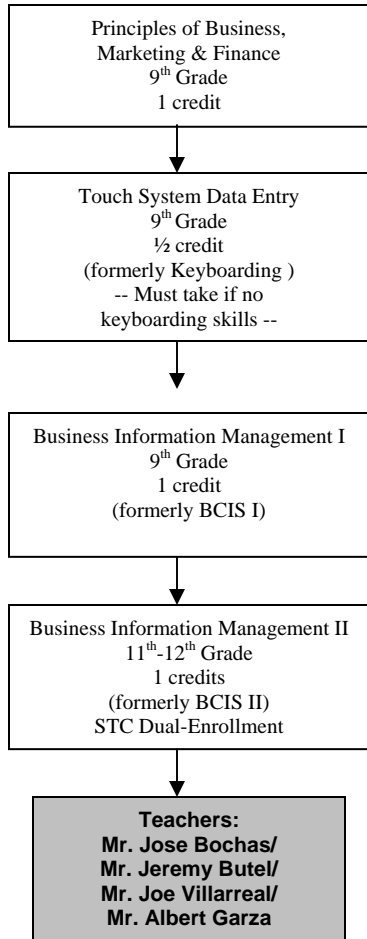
Principles of Business, Marketing & Finance
9$^{th}$ Grade
1 credit

Touch System Data Entry
9$^{th}$ Grade
½ credit
(formerly Keyboarding )
-- Must take if no keyboarding skills --

Business Information Management I
9$^{th}$ Grade
1 credit
(formerly BCIS I)

Business Information Management II
11$^{th}$-12$^{th}$ Grade
1 credits
(formerly BCIS II)
STC Dual-Enrollment

**Teachers:**
**Mr. Jose Bochas/**
**Mr. Jeremy Butel/**
**Mr. Joe Villarreal/**
**Mr. Albert Garza**